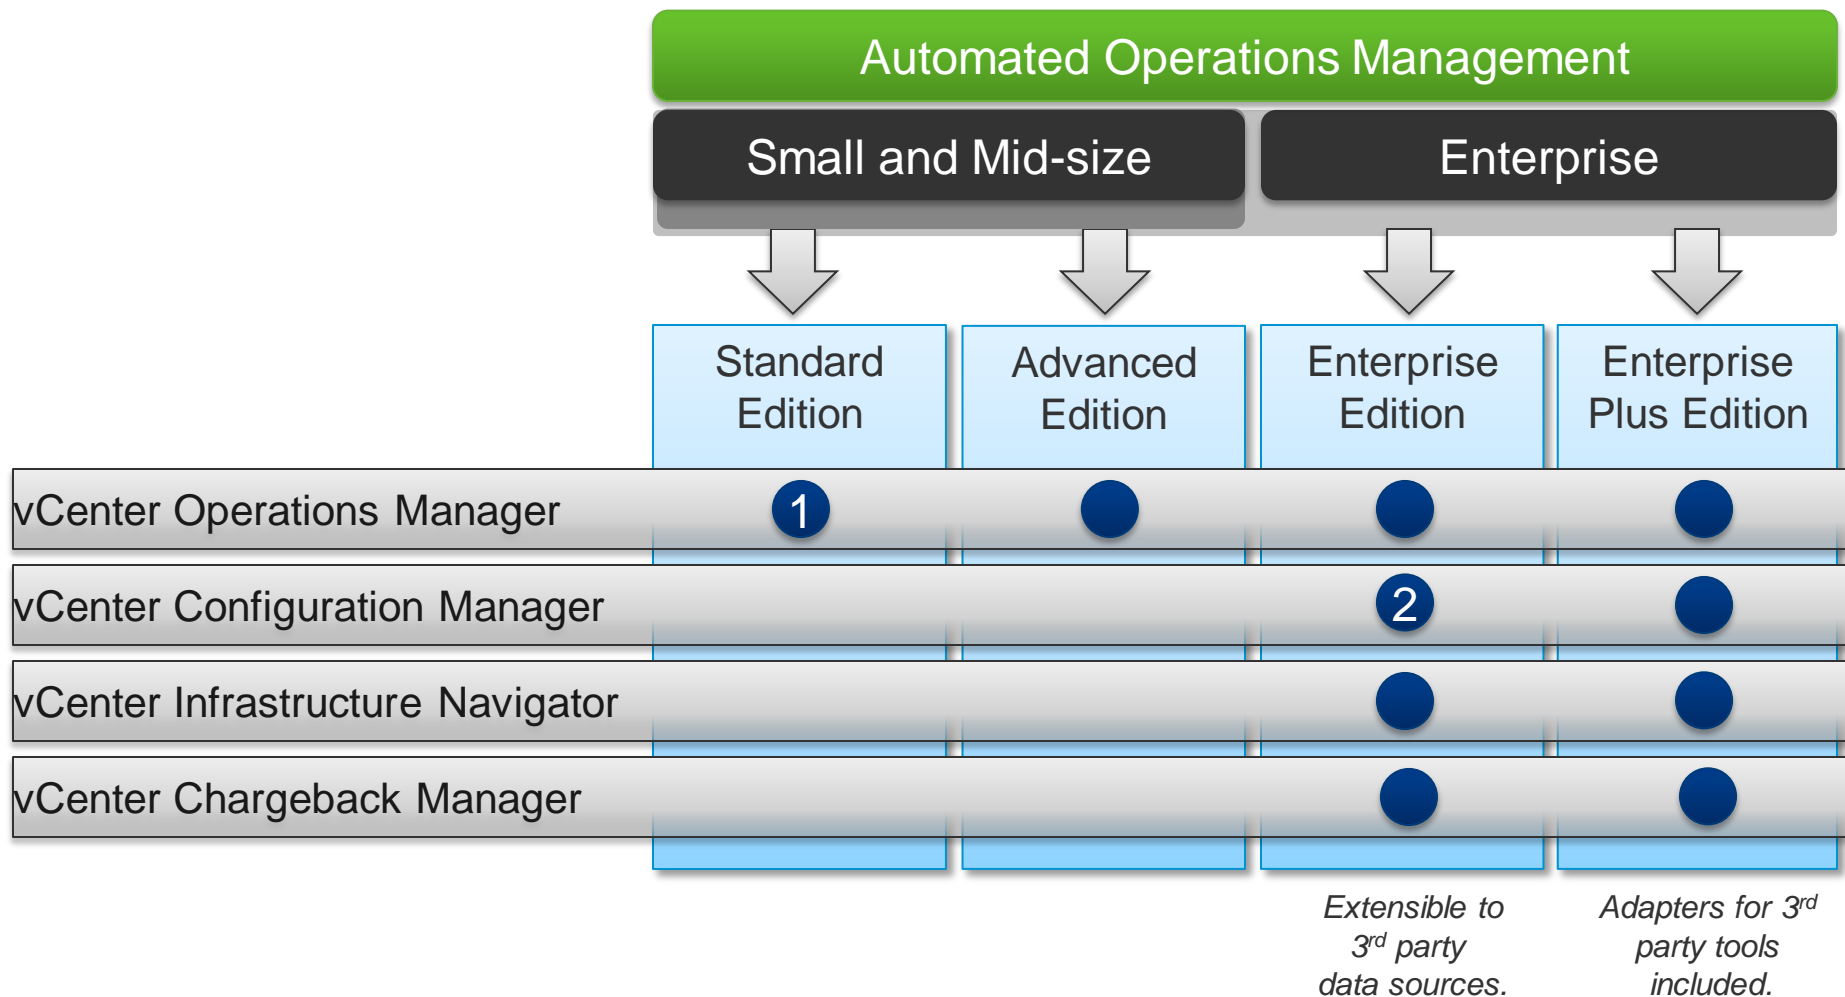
Automated Operations Management

Small and Mid-size

Enterprise

Standard Edition

Advanced Edition

Enterprise Edition

Enterprise Plus Edition

vCenter Operations Manager

1

vCenter Configuration Manager

2

vCenter Infrastructure Navigator

vCenter Chargeback Manager

Extensible to $3^{rd}$ party data sources.

Adapters for $3^{rd}$ party tools included.